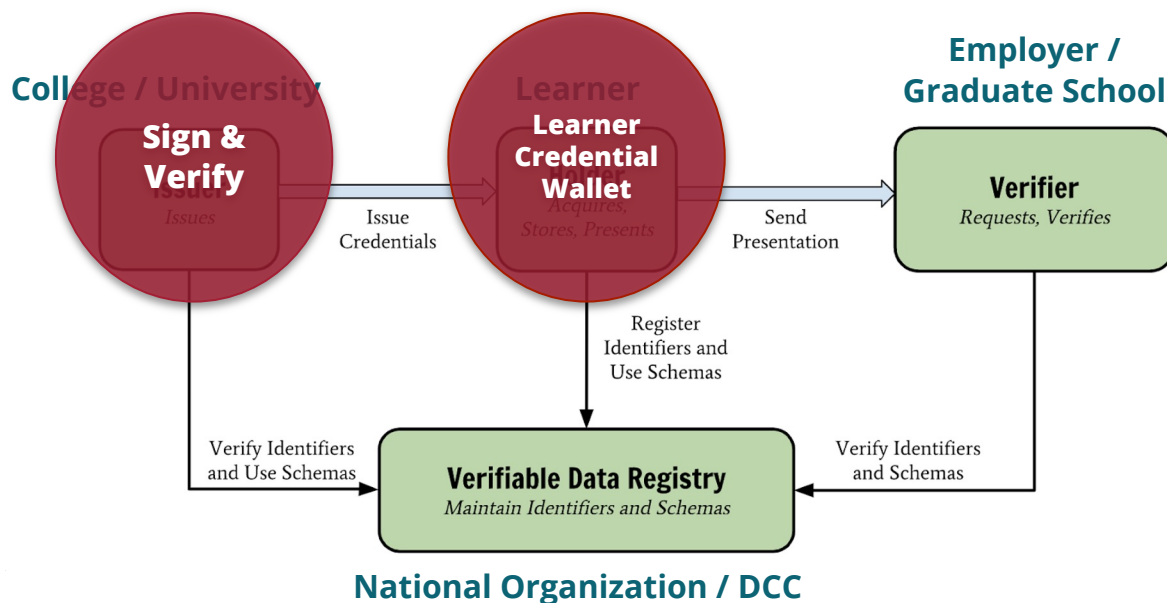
College / University

Sign & Verify

Issuer
Issues

Issue Credentials

Learner

Learner Credential Wallet

Holder
Acquires, Stores, Presents

Send Presentation

Employer / Graduate School

Verifier
Requests, Verifies

Register Identifiers and Use Schemas

Verify Identifiers and Use Schemas

Verifiable Data Registry
Maintain Identifiers and Schemas

Verify Identifiers and Schemas

National Organization / DCC